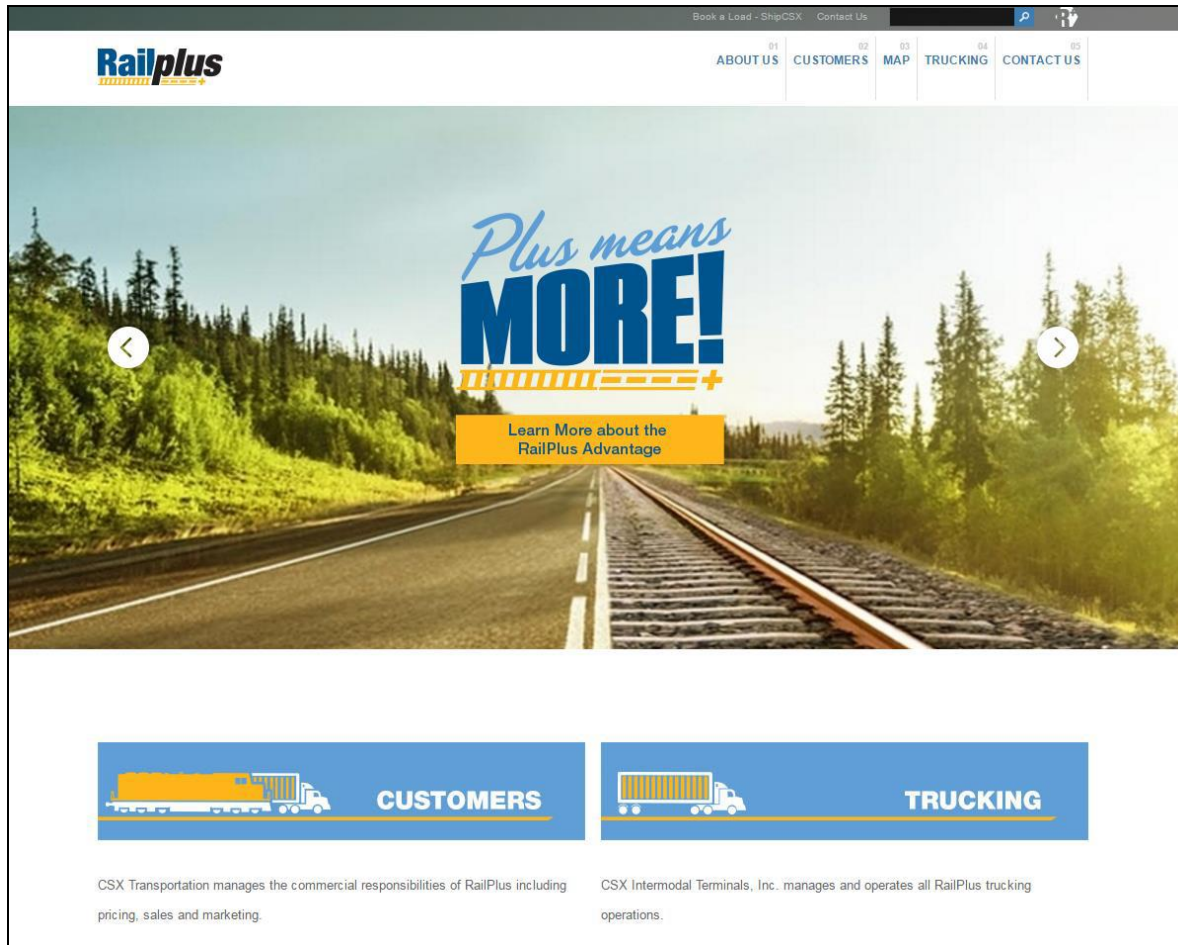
Book a Load - ShipCSX Contact Us

Railplus

01 ABOUT US 02 CUSTOMERS 03 MAP 04 TRUCKING 05 CONTACT US

Plus means MORE!

Learn More about the RailPlus Advantage

CUSTOMERS

TRUCKING

CSX Transportation manages the commercial responsibilities of RailPlus including pricing, sales and marketing.

CSX Intermodal Terminals, Inc. manages and operates all RailPlus trucking operations.